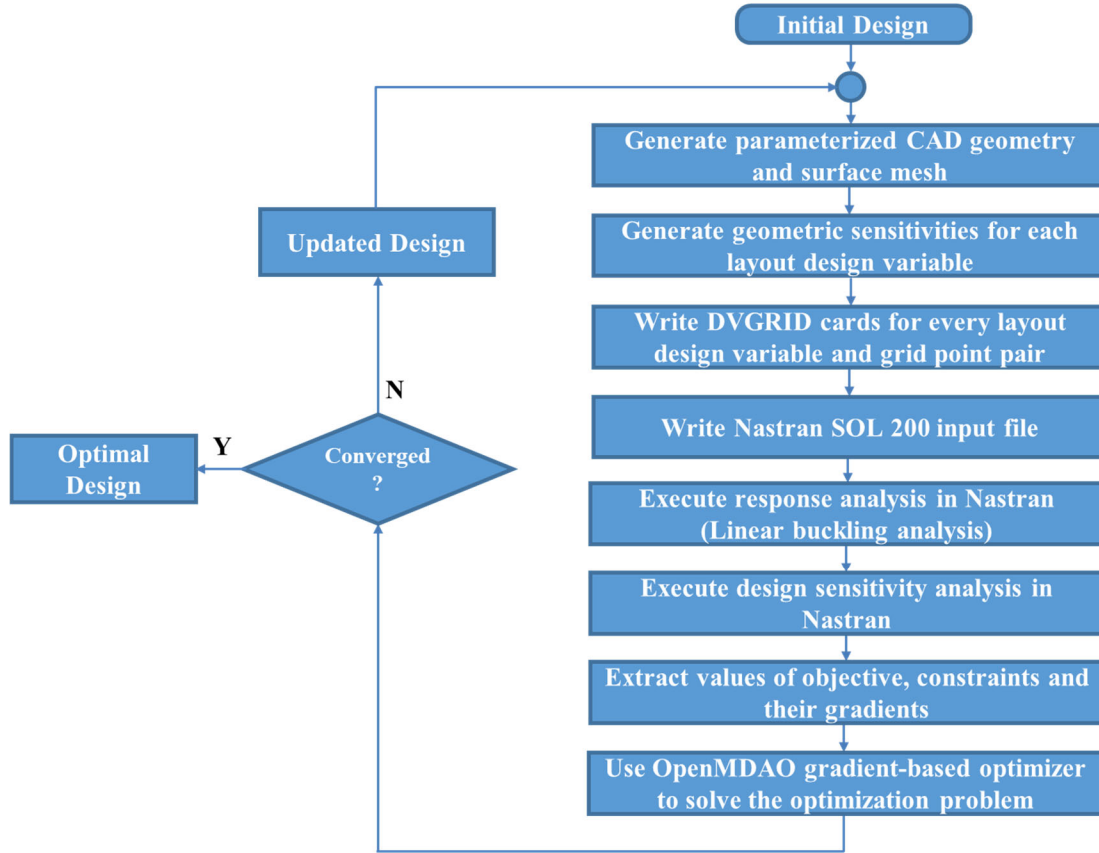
Initial Design

Generate parameterized CAD geometry and surface mesh

Generate geometric sensitivities for each layout design variable

Write DVGRID cards for every layout design variable and grid point pair

Write Nastran SOL 200 input file

Execute response analysis in Nastran (Linear buckling analysis)

Execute design sensitivity analysis in Nastran

Extract values of objective, constraints and their gradients

Use OpenMDAO gradient-based optimizer to solve the optimization problem

Converged ?

N

Y

Updated Design

Optimal Design